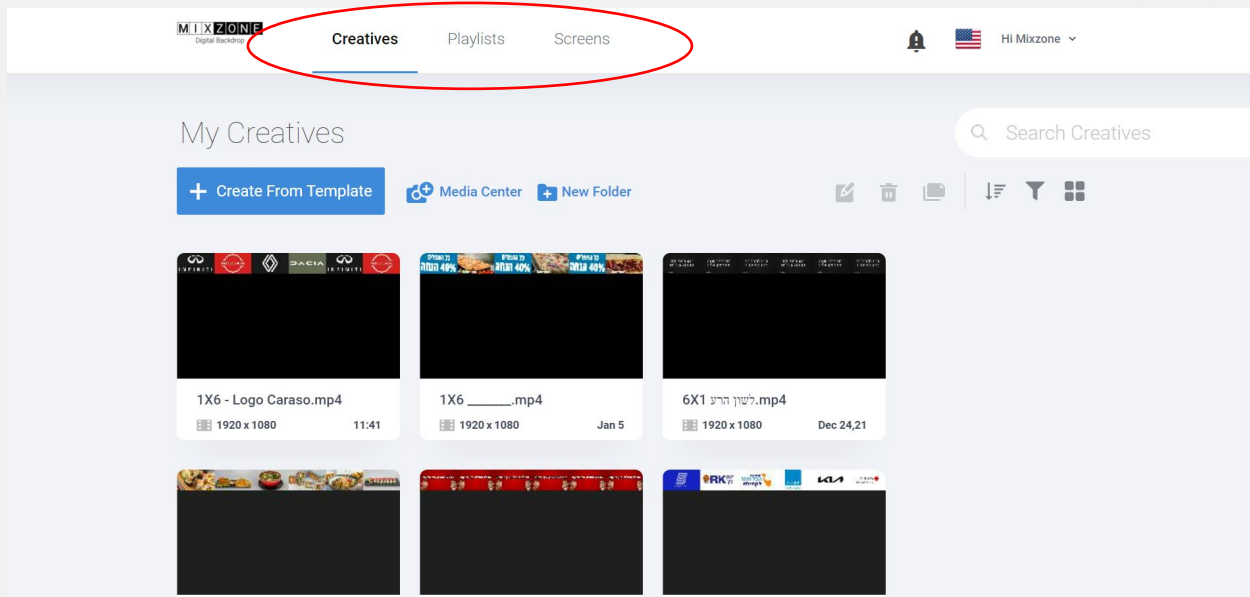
MIXZONE
Digital Backdrop

Creatives Playlists Screens

Hi Mixzone

My Creatives

Search Creatives

+ Create From Template Media Center New Folder

INFINITI DACIA INFINITI

40% 40% 40%

1X6 - Logo Caraso.mp4
1920 x 1080 11:41

1X6 _______.mp4
1920 x 1080 Jan 5

6X1 לשון הרע.mp4
1920 x 1080 Dec 24,21

RK KIA